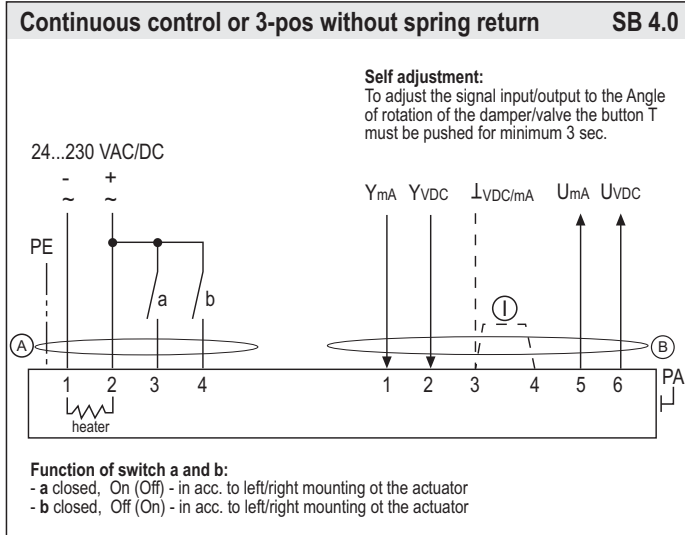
Continuous control or 3-pos without spring return SB 4.0

Self adjustment:
To adjust the signal input/output to the Angle of rotation of the damper/valve the button T must be pushed for minimum 3 sec.

24...230 VAC/DC

- ~ + ~

PE

a b

$Y_{mA}$ $Y_{VDC}$ $\perp_{VDC/mA}$ $U_{mA}$ $U_{VDC}$

I

A B

1 2 3 4 1 2 3 4 5 6 PA

heater

Function of switch a and b:
- a closed, On (Off) - in acc. to left/right mounting ot the actuator
- b closed, Off (On) - in acc. to left/right mounting ot the actuator